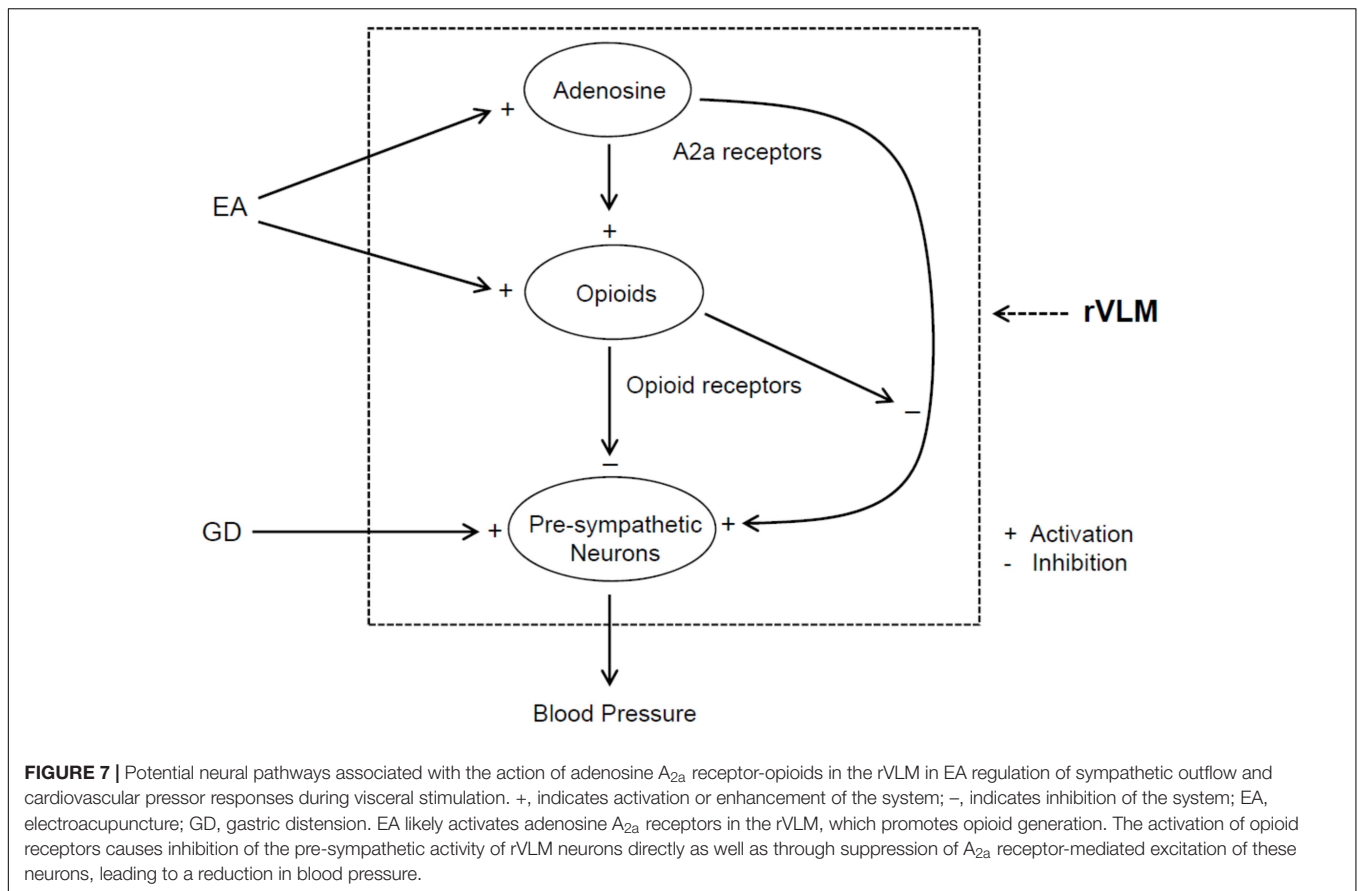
Adenosine

A2a receptors

EA

+

+

+

Opioids

rVLM

Opioid receptors

–

–

GD

+

Pre-sympathetic Neurons

+

+ Activation
- Inhibition

Blood Pressure

**FIGURE 7 |** Potential neural pathways associated with the action of adenosine $A_{2a}$ receptor-opioids in the rVLM in EA regulation of sympathetic outflow and cardiovascular pressor responses during visceral stimulation. +, indicates activation or enhancement of the system; –, indicates inhibition of the system; EA, electroacupuncture; GD, gastric distension. EA likely activates adenosine $A_{2a}$ receptors in the rVLM, which promotes opioid generation. The activation of opioid receptors causes inhibition of the pre-sympathetic activity of rVLM neurons directly as well as through suppression of $A_{2a}$ receptor-mediated excitation of these neurons, leading to a reduction in blood pressure.